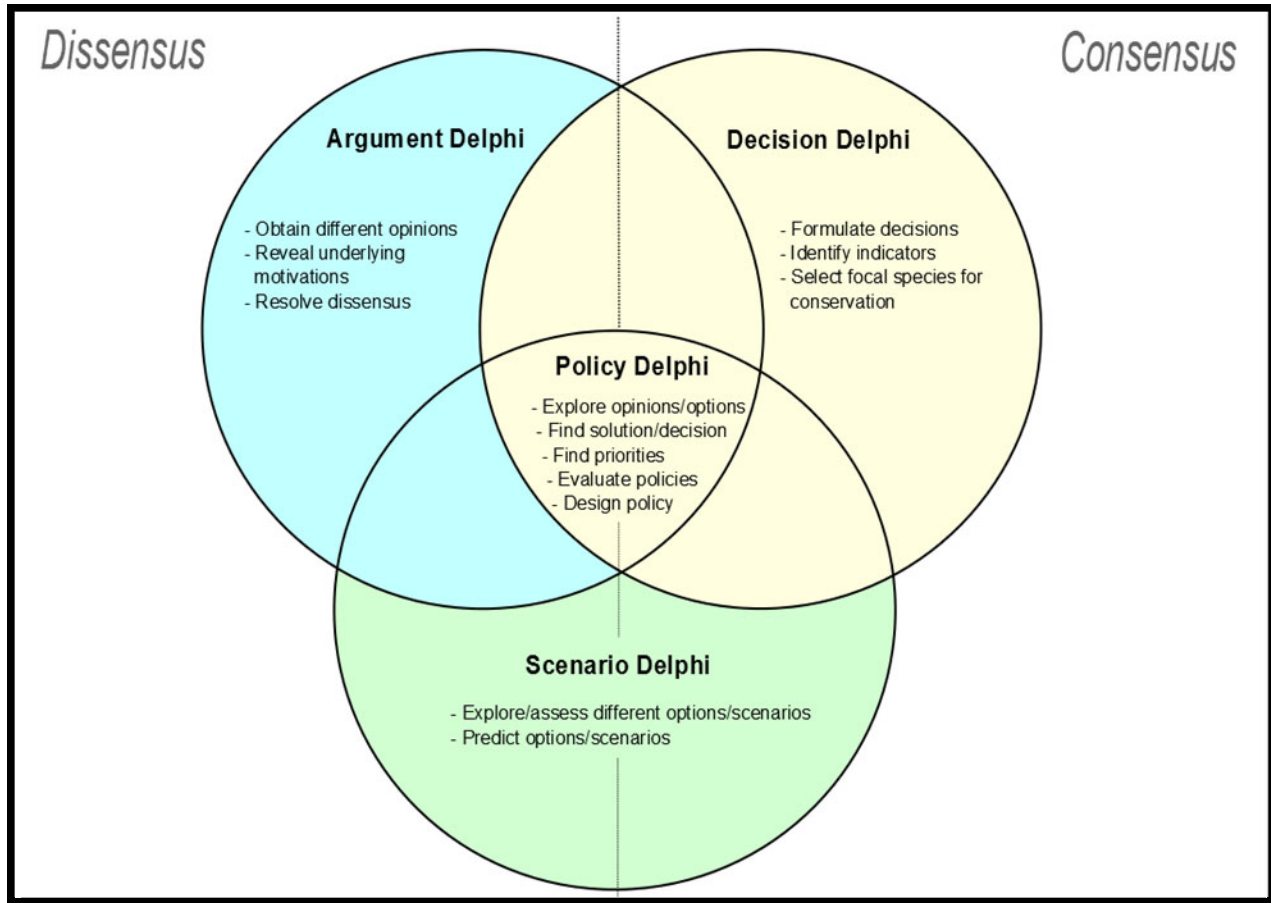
Dissensus

Consensus

Argument Delphi

- Obtain different opinions
- Reveal underlying motivations
- Resolve dissensus

Decision Delphi

- Formulate decisions
- Identify indicators
- Select focal species for conservation

Policy Delphi

- Explore opinions/options
- Find solution/decision
- Find priorities
- Evaluate policies
- Design policy

Scenario Delphi

- Explore/assess different options/scenarios
- Predict options/scenarios